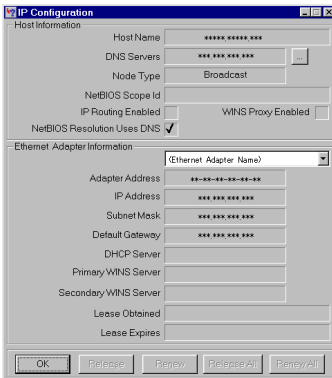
IP Configuration

Host Information

Host Name *****.*****.***

DNS Servers ***.***.***.*** ...

Node Type Broadcast

NetBIOS Scope Id

IP Routing Enabled

WINS Proxy Enabled

NetBIOS Resolution Uses DNS ✓

Ethernet Adapter Information

(Ethernet Adapter Name)

Adapter Address **-**-**-**-**-**

IP Address ***.***.***.***

Subnet Mask ***.***.***.***

Default Gateway ***.***.***.***

DHCP Server

Primary WINS Server

Secondary WINS Server

Lease Obtained

Lease Expires

OK Release Renew Release All Renew All